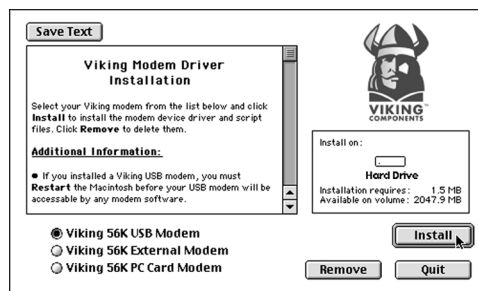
Save Text

Viking Modem Driver Installation

Select your Viking modem from the list below and click **Install** to install the modem device driver and script files. Click **Remove** to delete them.

**Additional Information:**

● If you installed a Viking USB modem, you must **Restart** the Macintosh before your USB modem will be accessable by any modem software.

VIKING™ COMPONENTS

Install on:

Hard Drive

Installation requires: 1.5 MB
Available on volume: 2047.9 MB

Viking 56K USB Modem
Viking 56K External Modem
Viking 56K PC Card Modem

Install

Remove

Quit